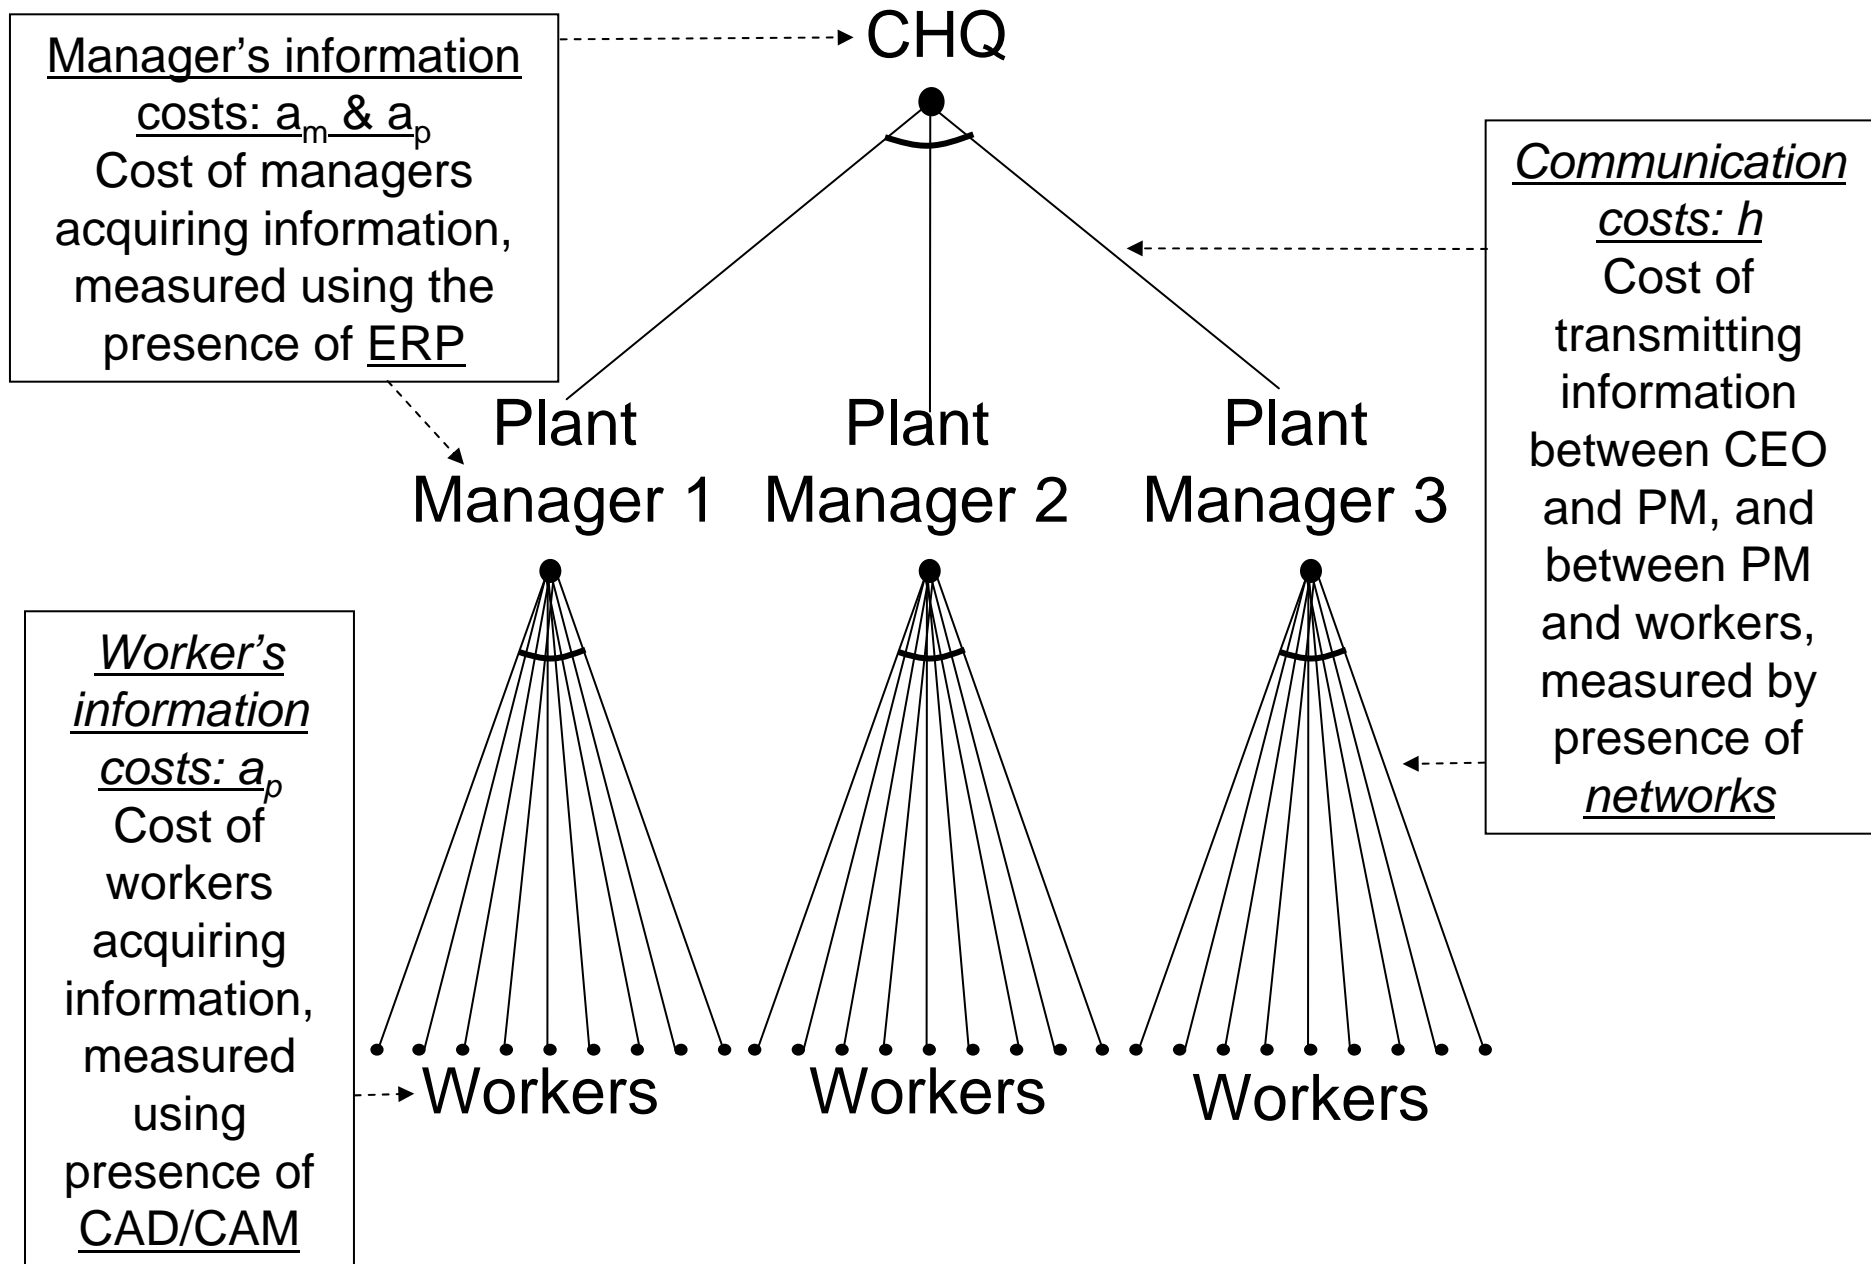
Manager's information costs: $a_m$ & $a_p$
Cost of managers acquiring information, measured using the presence of ERP

CHQ

Communication costs: h
Cost of transmitting information between CEO and PM, and between PM and workers, measured by presence of networks

Plant Manager 1

Plant Manager 2

Plant Manager 3

Worker's information costs: $a_p$
Cost of workers acquiring information, measured using presence of CAD/CAM

Workers

Workers

Workers